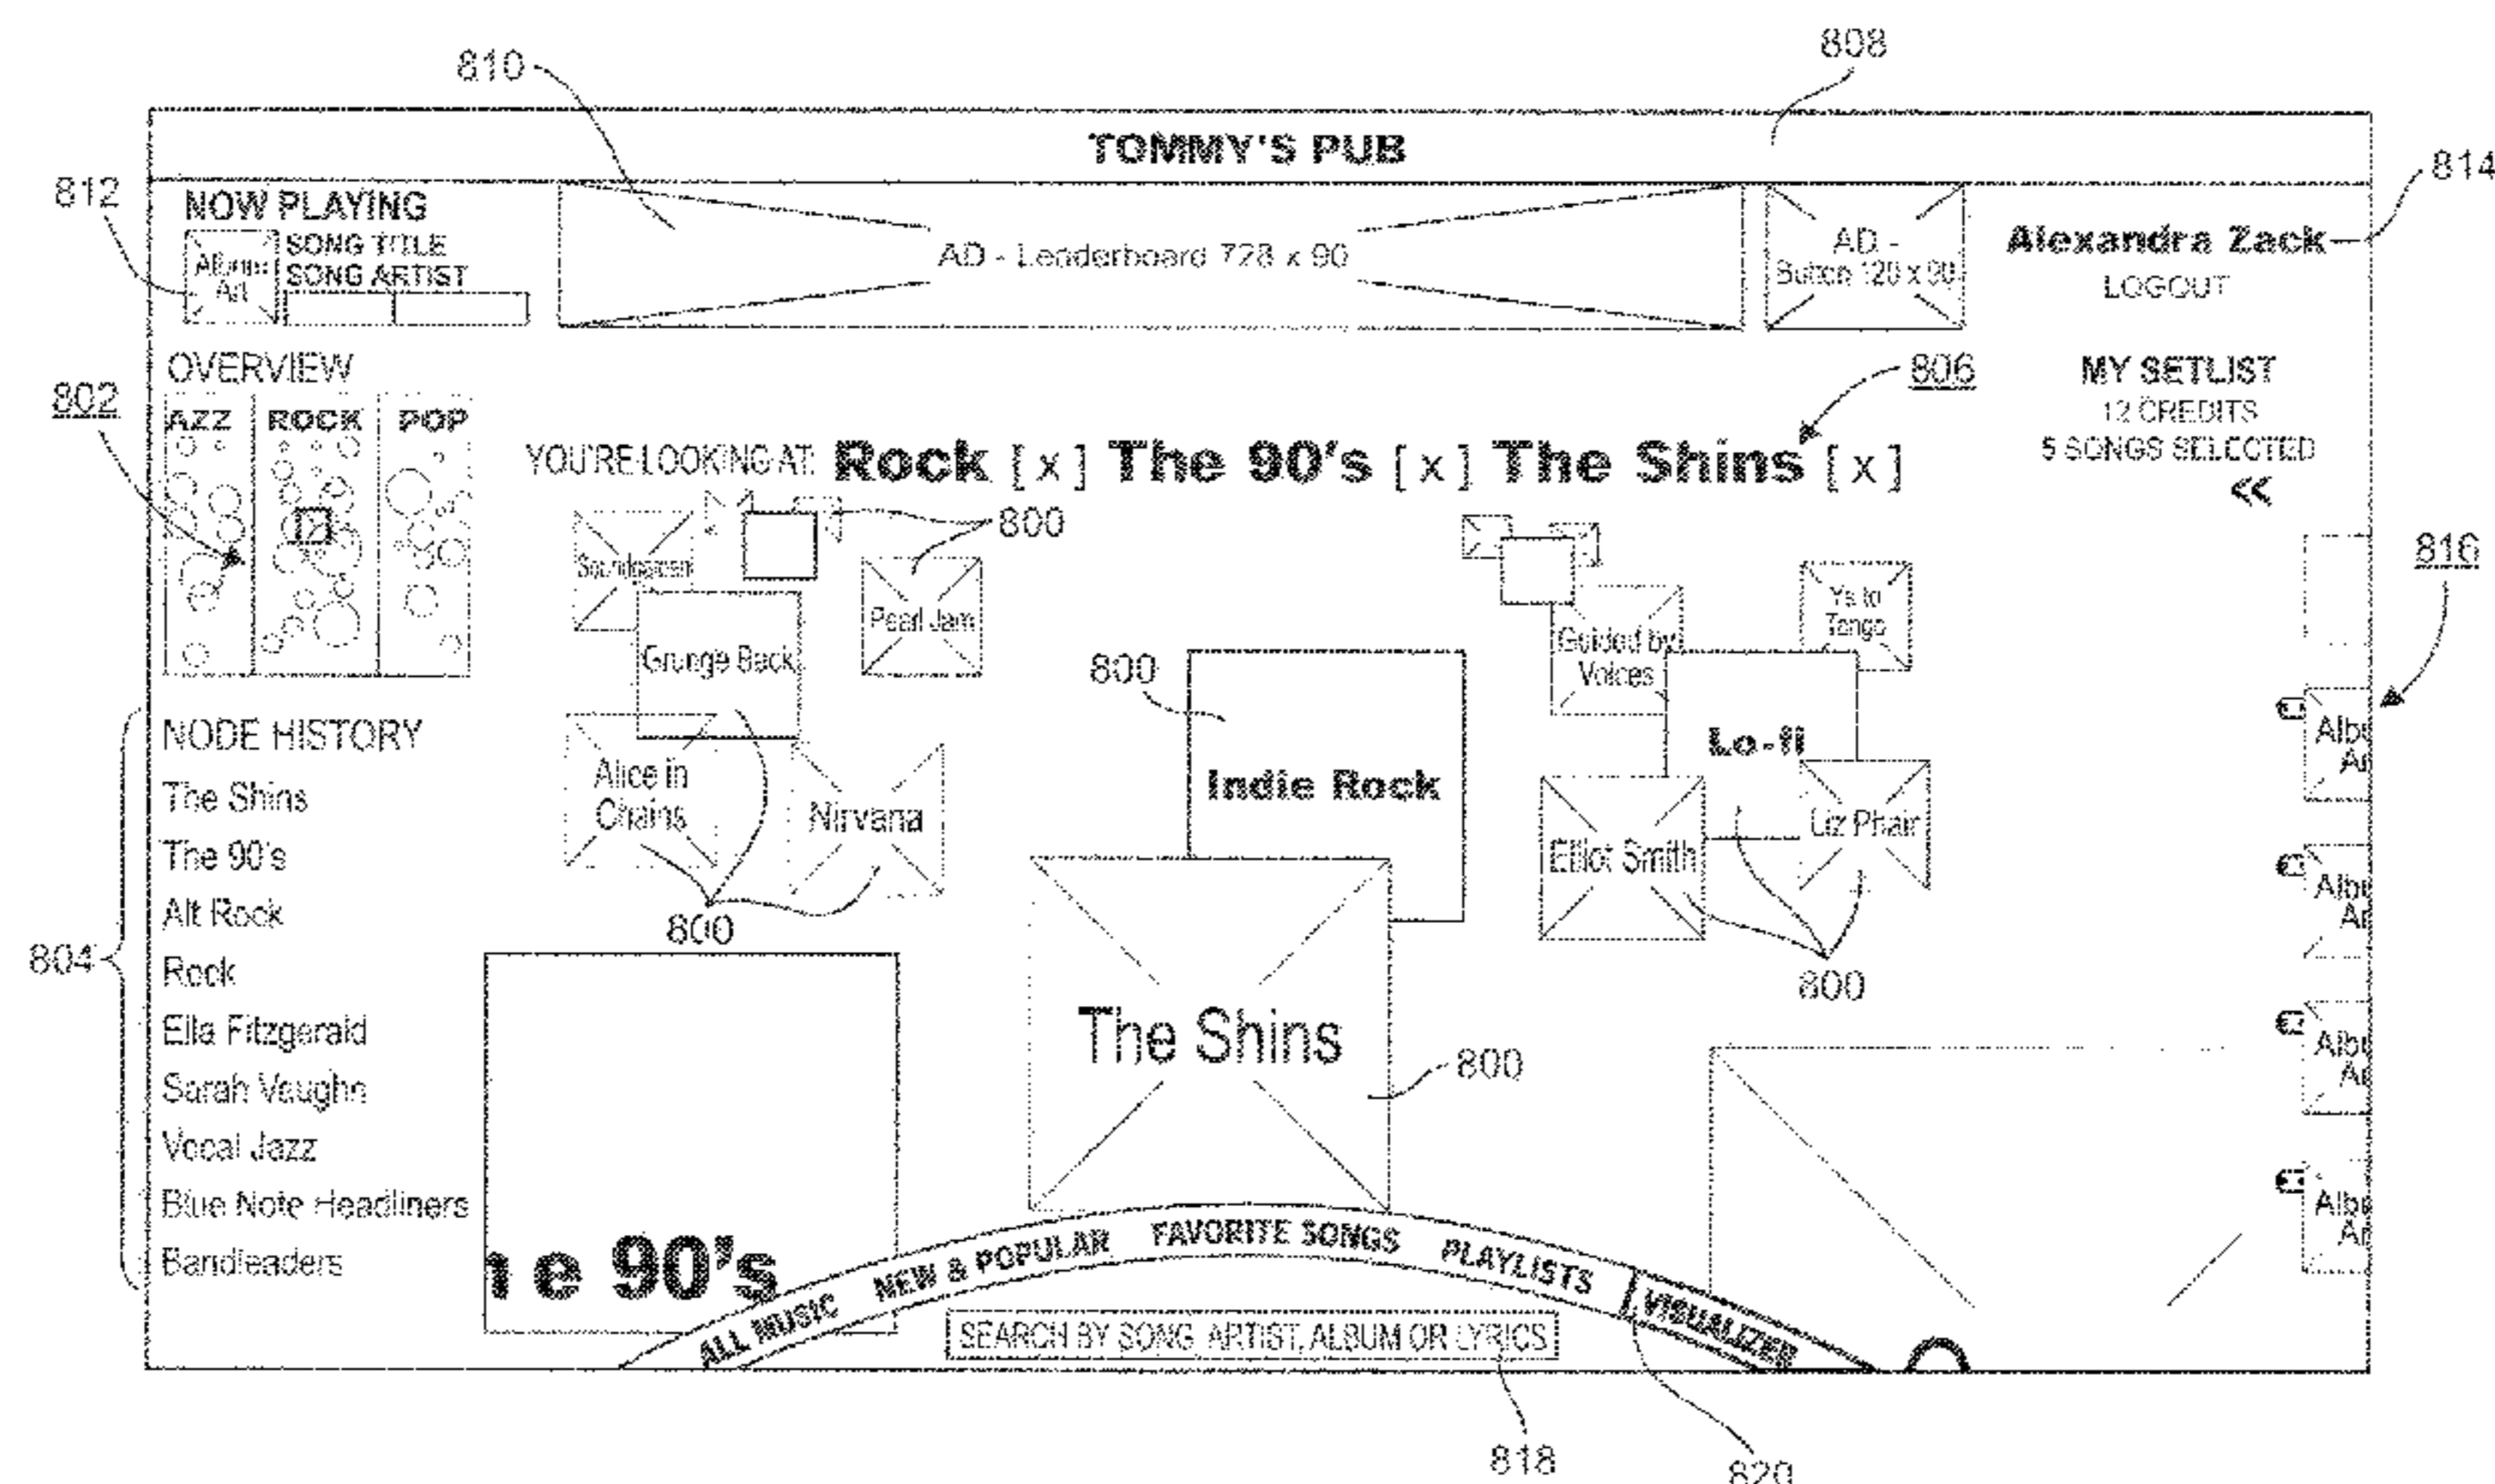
810

808

TOMMY'S PUB

812

814

NOW PLAYING

Album Art

SONG TITLE
SONG ARTIST

AD - Leaderboard 728 x 90

AD - Button 120 x 90

Alexandra Zack

LOGOUT

OVERVIEW

802

AZZ ROCK POP

806

MY SETLIST
12 CREDITS
5 SONGS SELECTED
«

YOU'RE LOOKING AT: Rock [ x ] The 90's [ x ] The Shins [ x ]

800

Soundgarden

Grunge Back

Pearl Jam

Ys to Tengo

Guided by Voices

816

800

NODE HISTORY
The Shins
The 90's
Alt Rock
Rock
Ella Fitzgerald
Sarah Vaughn
Vocal Jazz
Blue Note Headliners
Bandleaders

804

Alice in Chains

Nirvana

800

Indie Rock

Lo-fi

Elliot Smith

Liz Phair

800

Album Art

Album Art

Album Art

Album Art

The Shins

800

e 90's

ALL MUSIC NEW & POPULAR FAVORITE SONGS PLAYLISTS VISUALIZER

SEARCH BY SONG, ARTIST, ALBUM OR LYRICS

818

820